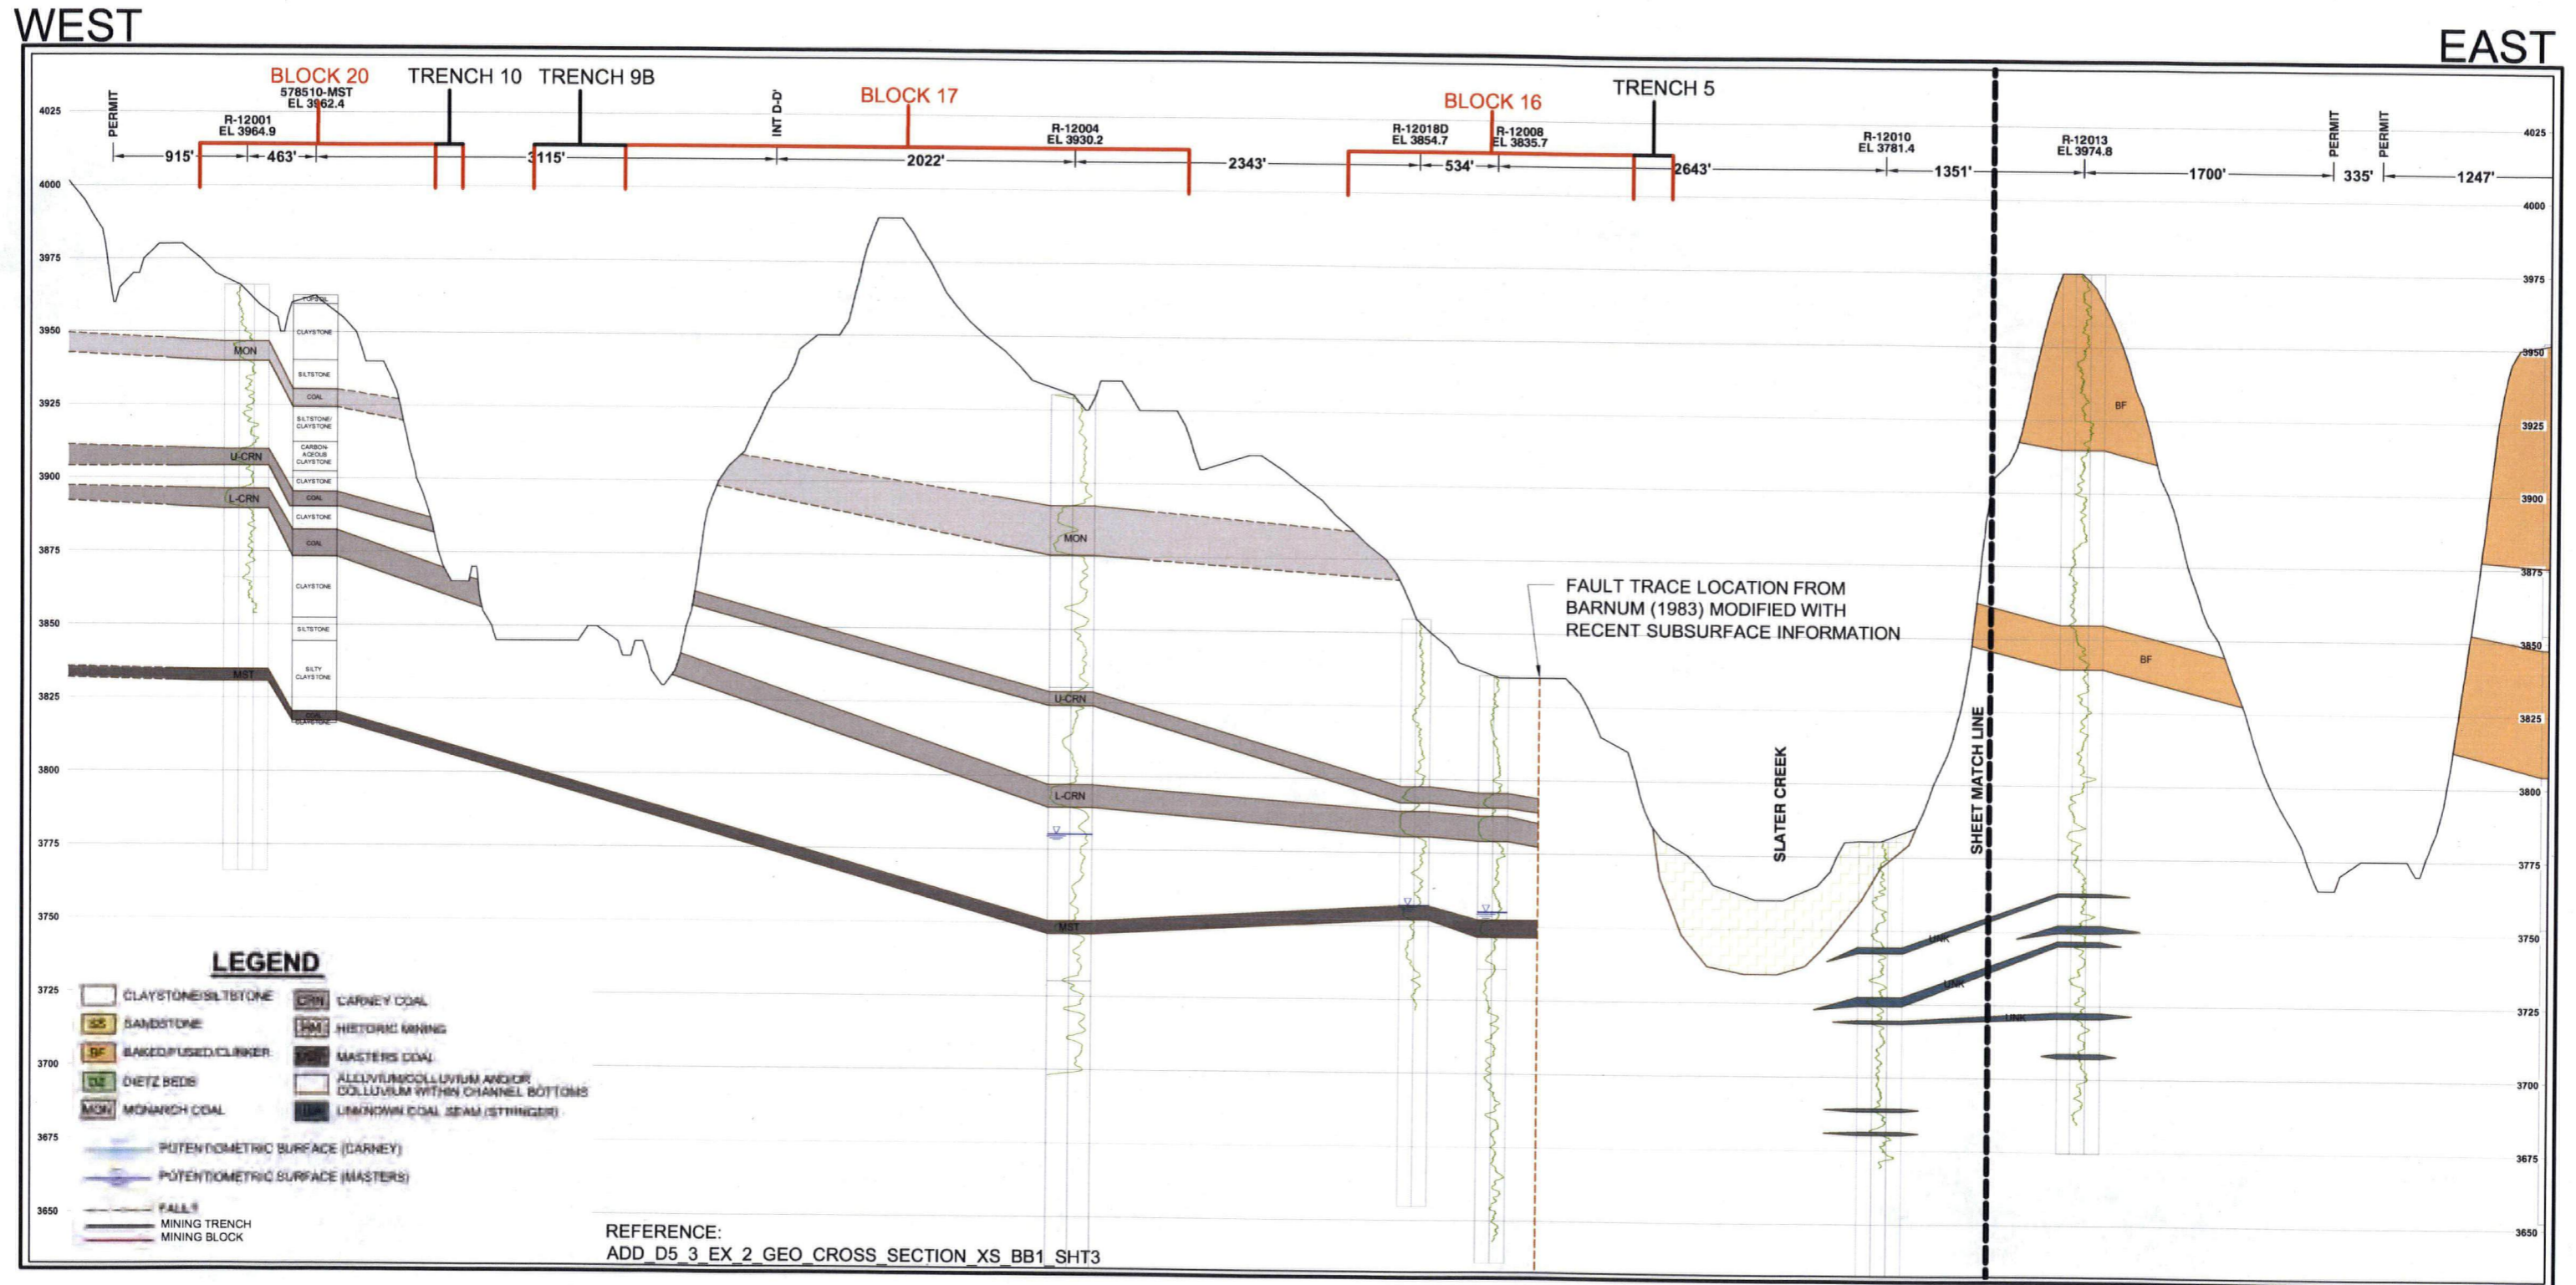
WEST

EAST

BLOCK 20
578510-MST
EL 3962.4

TRENCH 10

TRENCH 9B

INT D-D'

BLOCK 17

BLOCK 16

TRENCH 5

PERMIT

R-12001
EL 3964.9

R-12004
EL 3930.2

R-12018D
EL 3854.7

R-12008
EL 3835.7

R-12010
EL 3781.4

R-12013
EL 3974.8

PERMIT

PERMIT

915'

463'

3115'

2022'

2343'

534'

2643'

1351'

1700'

335'

1247'

4025
4000
3975
3950
3925
3900
3875
3850
3825
3800
3775
3750
3725
3700
3675
3650

4025
4000
3975
3950
3925
3900
3875
3850
3825
3800
3775
3750
3725
3700
3675
3650

MON
U-CRN
L-CRN
MST

TOPSOIL
CLAYSTONE
SILTSTONE
COAL
SILTSTONE/ CLAYSTONE
CARBON-ACEOUS CLAYSTONE
CLAYSTONE
COAL
CLAYSTONE
COAL
CLAYSTONE
SILTSTONE
SILTY CLAYSTONE
COAL
CLAYSTONE

MON
U-CRN
L-CRN
MST

FAULT TRACE LOCATION FROM BARNUM (1983) MODIFIED WITH RECENT SUBSURFACE INFORMATION

SLATER CREEK

SHEET MATCH LINE

BF
BF

UNK
UNK
UNK

LEGEND
CLAYSTONE/SILTSTONE
SS SANDSTONE
BF BAKED/FUSED/CLINKER
DZ DIETZ BEDS
MON MONARCH COAL
CRN CARNEY COAL
HM HISTORIC MINING
MST MASTERS COAL
ALLUVIUM/COLLUVIUM AND/OR COLLUVIUM WITHIN CHANNEL BOTTOMS
UNK UNKNOWN COAL SEAM (STRINGER)
POTENTIOMETRIC SURFACE (CARNEY)
POTENTIOMETRIC SURFACE (MASTERS)
FAULT
MINING TRENCH
MINING BLOCK

REFERENCE:
ADD_D5_3_EX_2_GEO_CROSS_SECTION_XS_BB1_SHT3